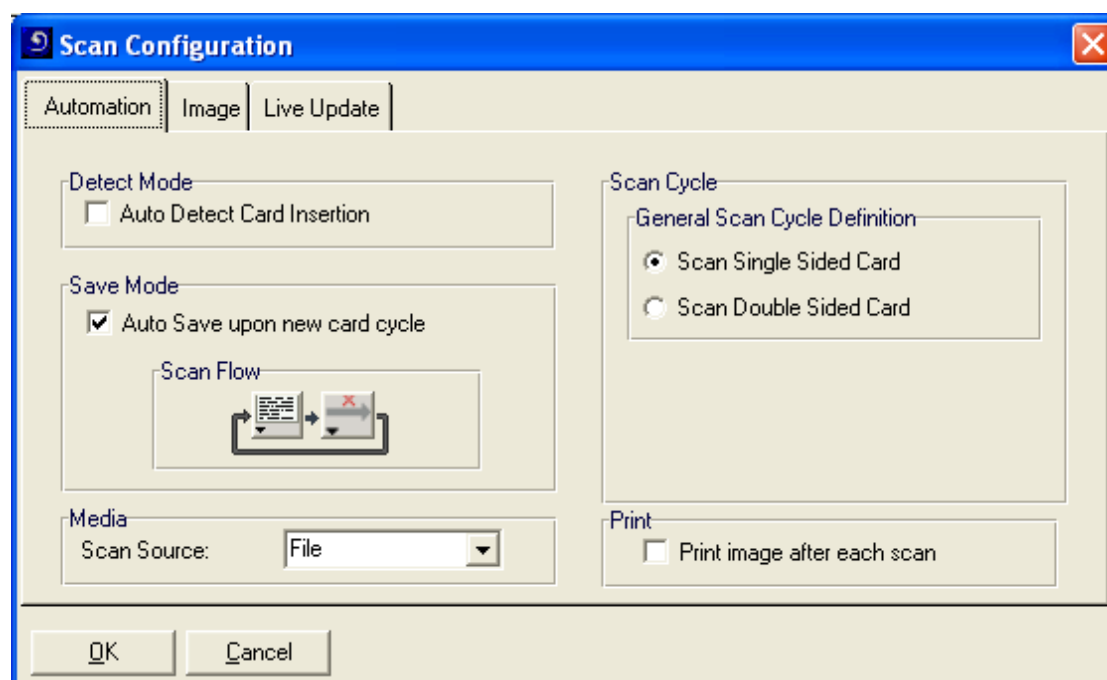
Scan Configuration

Automation | Image | Live Update

Detect Mode
Auto Detect Card Insertion

Save Mode
Auto Save upon new card cycle

Scan Flow

Media
Scan Source: File

Scan Cycle
General Scan Cycle Definition
Scan Single Sided Card
Scan Double Sided Card

Print
Print image after each scan

OK
Cancel